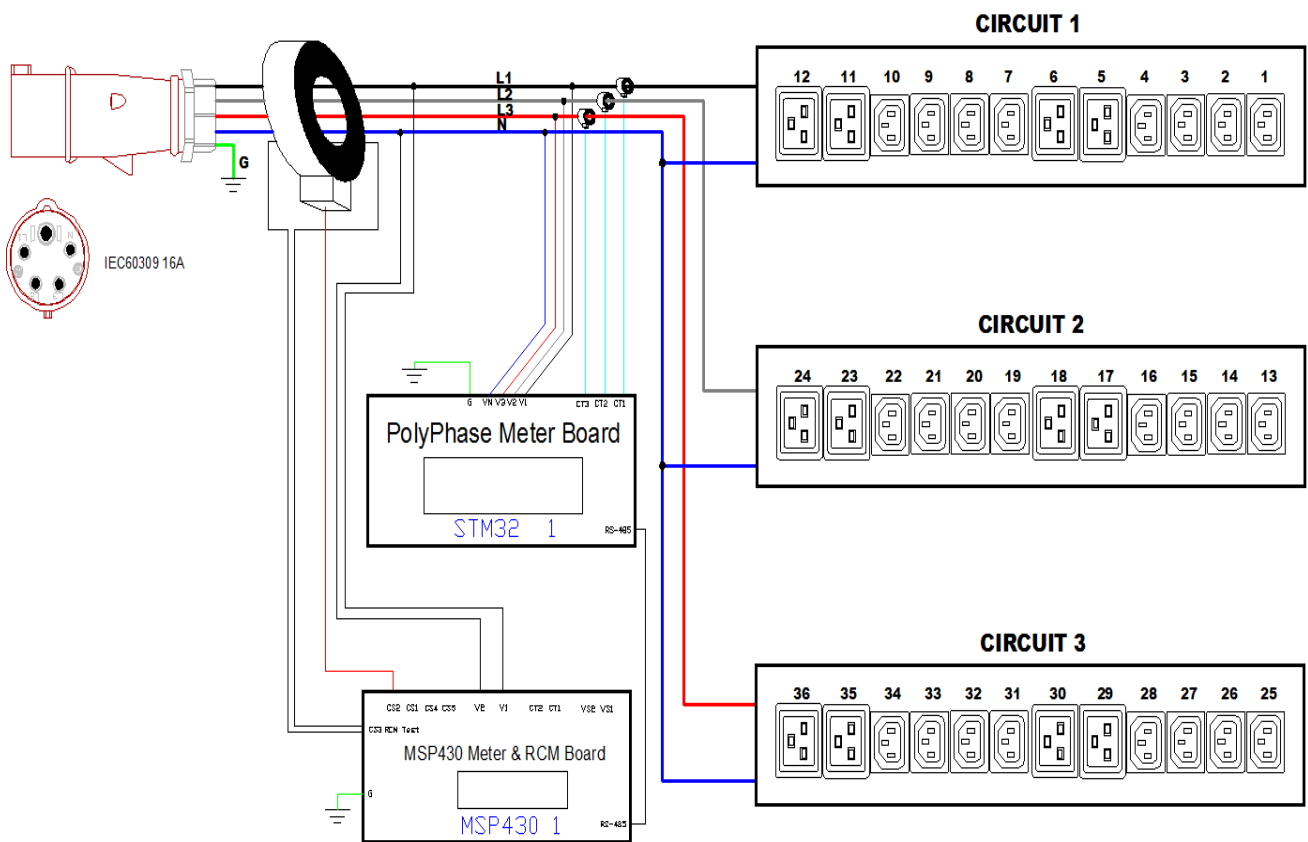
CIRCUIT 1

12 11 10 9 8 7 6 5 4 3 2 1

L1
L2
L3
N

G

IEC60309 16A

CIRCUIT 2

24 23 22 21 20 19 18 17 16 15 14 13

G VN V3 V2 V1 CT3 CT2 CT1

PolyPhase Meter Board

STM32 1

RS-485

CIRCUIT 3

36 35 34 33 32 31 30 29 28 27 26 25

CS2 CS1 CS4 CS5 V2 V1 CT2 CT1 VS2 VS1

CS3 RCM Test

MSP430 Meter & RCM Board

G

MSP430 1

RS-485